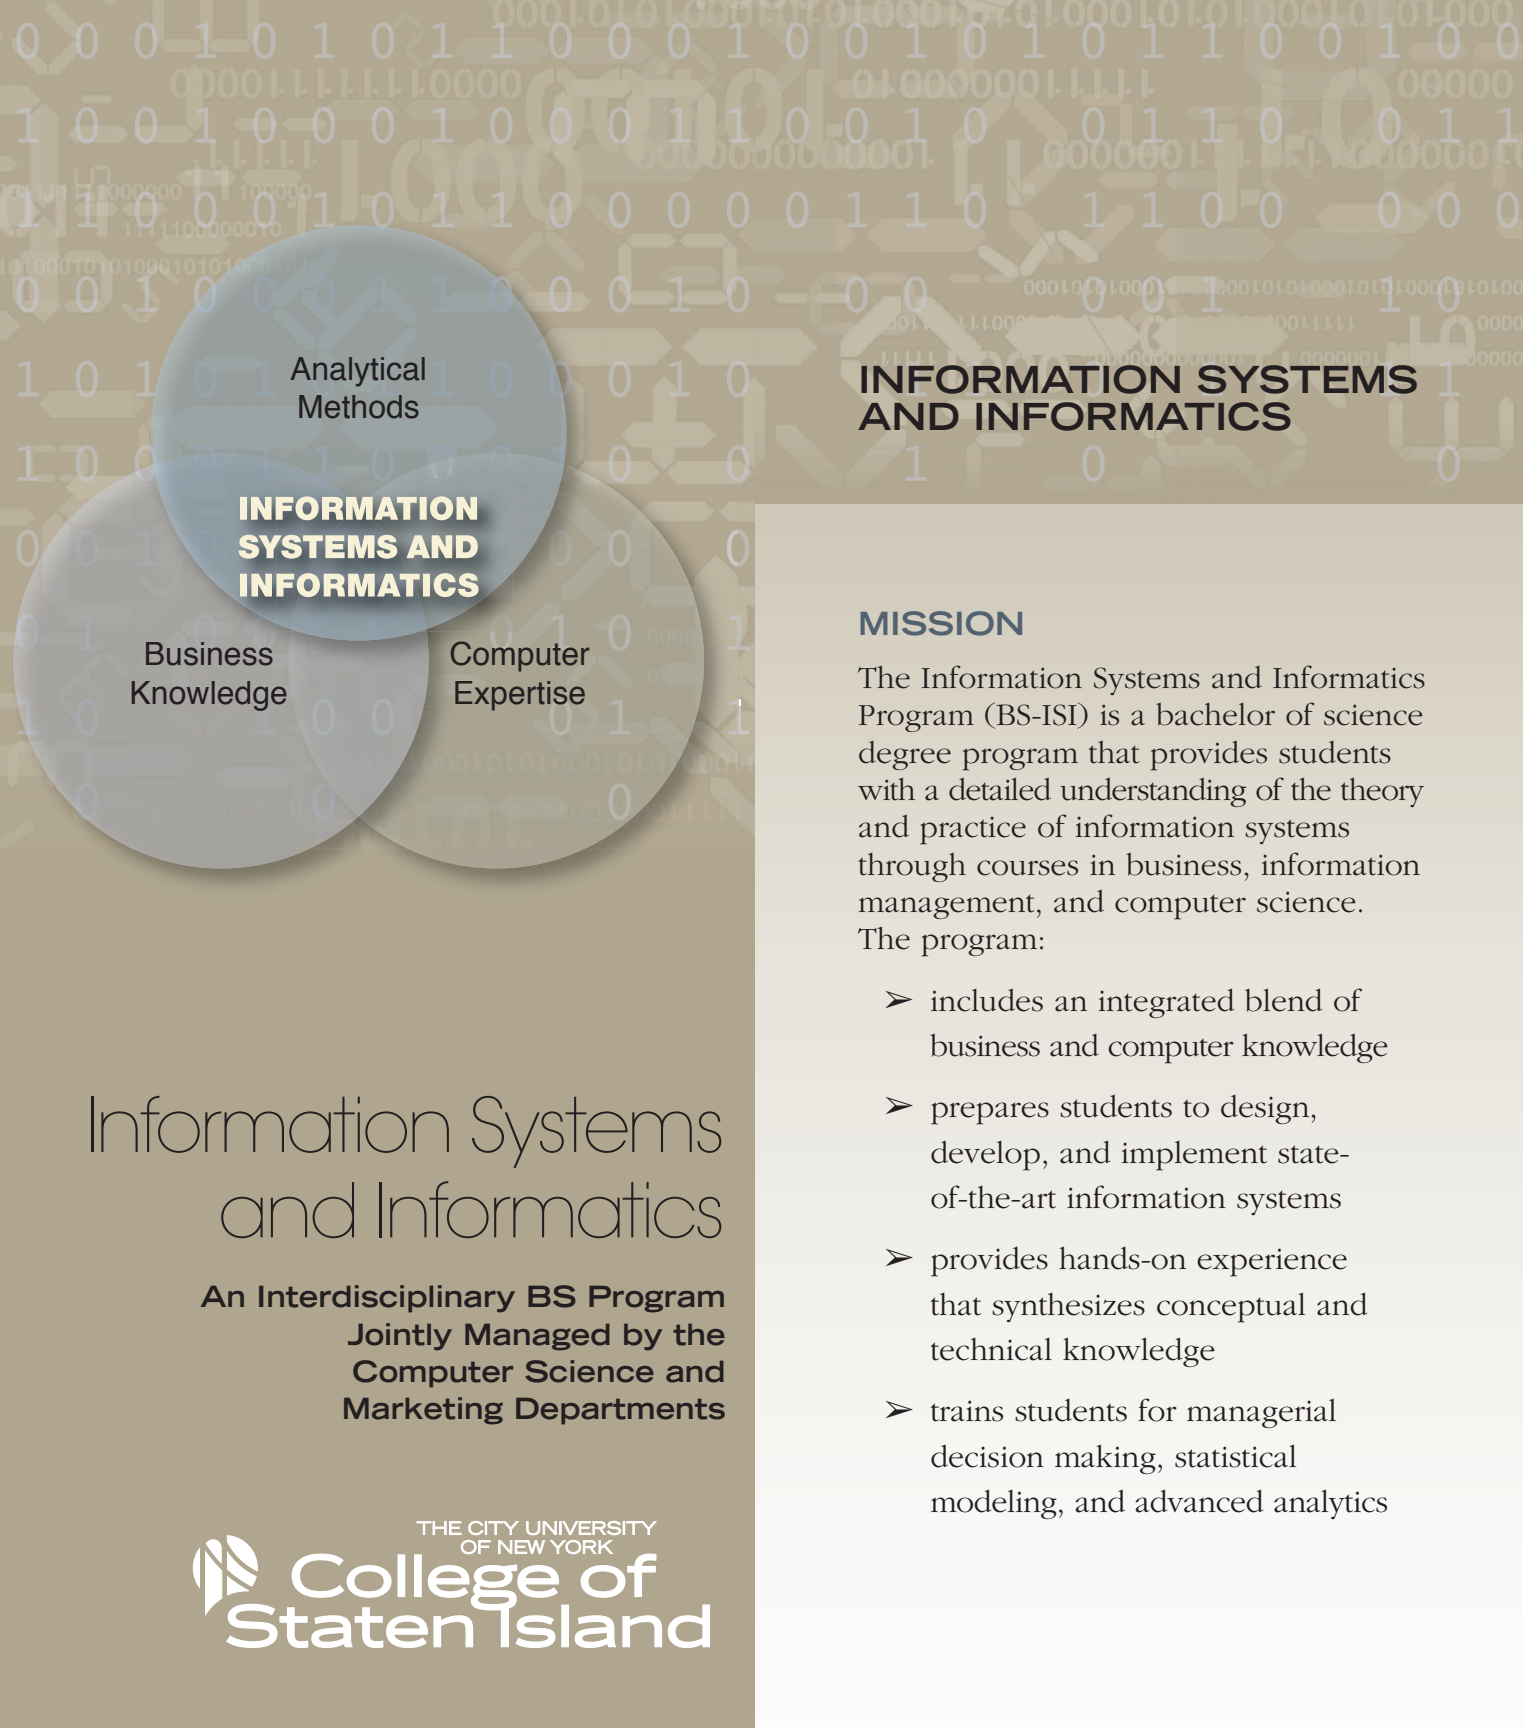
Analytical Methods

INFORMATION SYSTEMS AND INFORMATICS

Business Knowledge

Computer Expertise

Information Systems and Informatics

An Interdisciplinary BS Program Jointly Managed by the Computer Science and Marketing Departments

THE CITY UNIVERSITY OF NEW YORK
College of Staten Island

INFORMATION SYSTEMS AND INFORMATICS

MISSION

The Information Systems and Informatics Program (BS-ISI) is a bachelor of science degree program that provides students with a detailed understanding of the theory and practice of information systems through courses in business, information management, and computer science. The program:

➢ includes an integrated blend of business and computer knowledge

➢ prepares students to design, develop, and implement state-of-the-art information systems

➢ provides hands-on experience that synthesizes conceptual and technical knowledge

➢ trains students for managerial decision making, statistical modeling, and advanced analytics